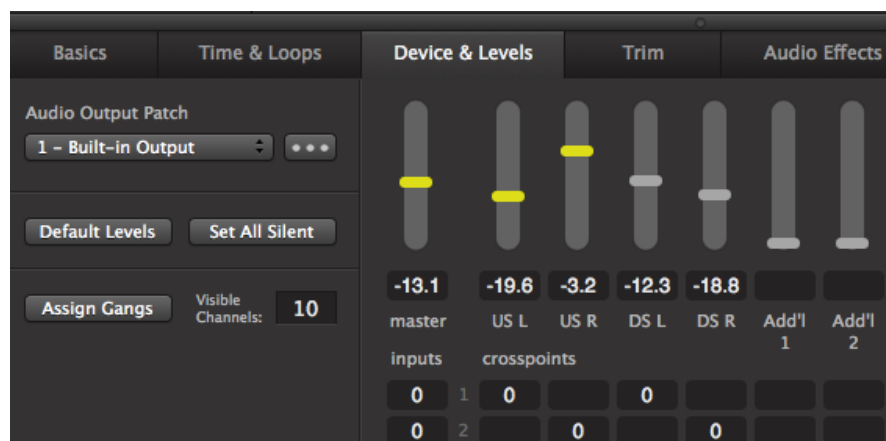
Basics | Time & Loops | Device & Levels | Trim | Audio Effects

Audio Output Patch
1 - Built-in Output
•••

Default Levels
Set All Silent

Assign Gangs
Visible Channels: 10

-13.1 -19.6 -3.2 -12.3 -18.8
master US L US R DS L DS R Add'l 1 Add'l 2

inputs crosspoints
0 1 0 0
0 2 0 0